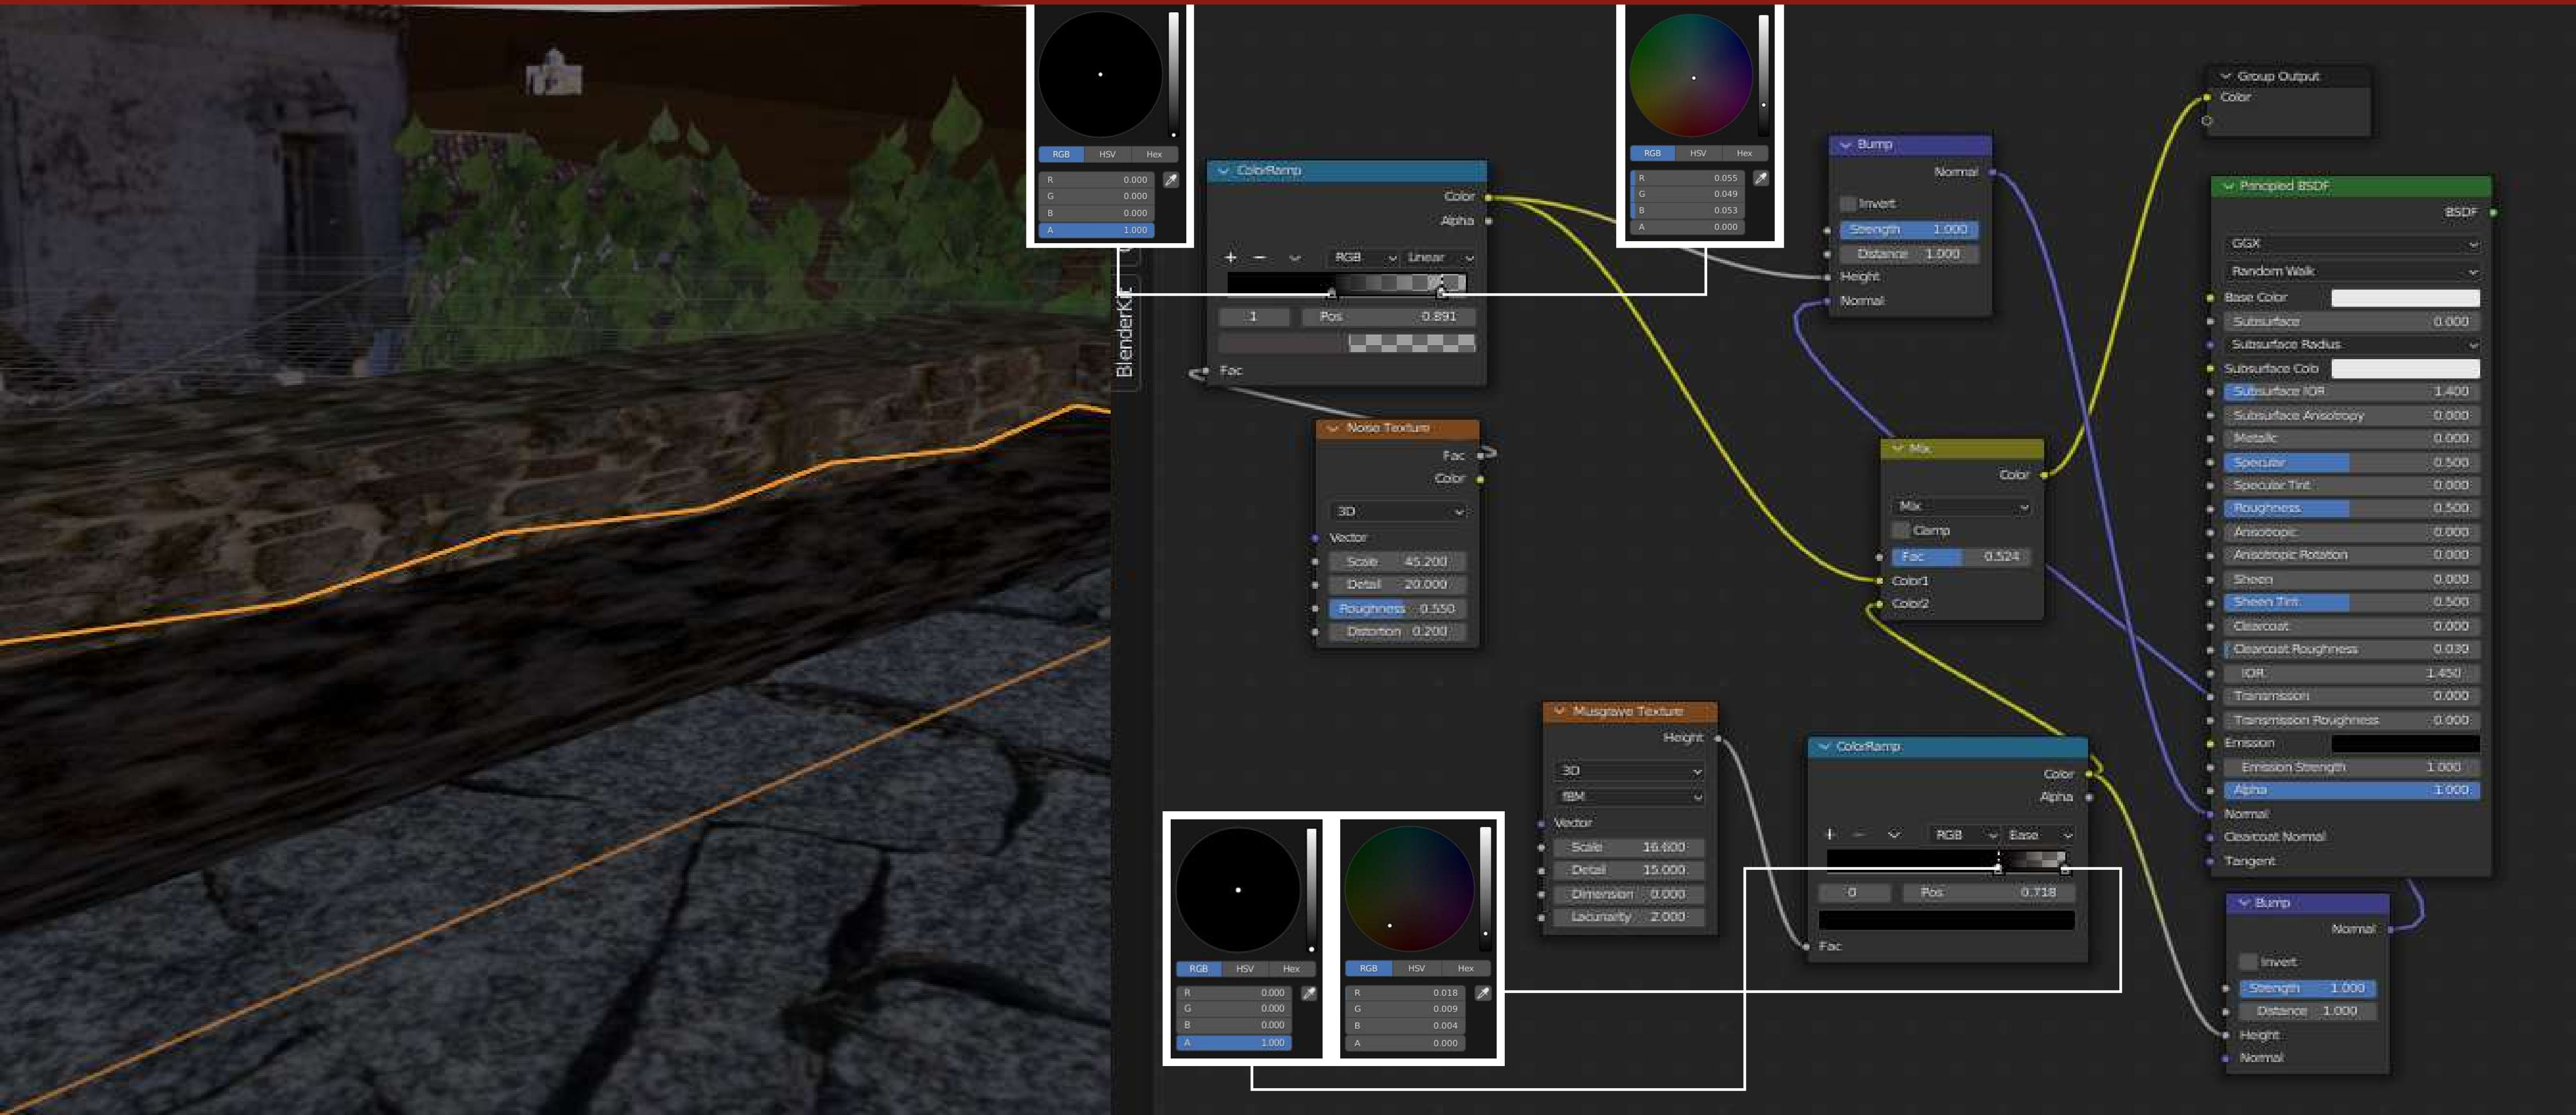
RGB HSV Hex
R 0.000
G 0.000
B 0.000
A 1.000

BlenderKit

ColorRamp
Color
Alpha
RGB Linear
1 Pos 0.891
Fac

RGB HSV Hex
R 0.055
G 0.049
B 0.053
A 0.000

Bump
Normal
Invert
Strength 1.000
Distance 1.000
Height
Normal

Group Output
Color

Principled BSDF
BSDF
GGX
Random Walk
Base Color
Subsurface 0.000
Subsurface Radius
Subsurface Colo
Subsurface IOR 1.400
Subsurface Anisotropy 0.000
Metallic 0.000
Specular 0.500
Specular Tint 0.000
Roughness 0.500
Anisotropic 0.000
Anisotropic Rotation 0.000
Sheen 0.000
Sheen Tint 0.500
Clearcoat 0.000
Clearcoat Roughness 0.030
IOR 1.450
Transmission 0.000
Transmission Roughness 0.000
Emission
Emission Strength 1.000
Alpha 1.000
Normal
Clearcoat Normal
Tangent

Noise Texture
Fac
Color
3D
Vector
Scale 45.200
Detail 20.000
Roughness 0.550
Distortion 0.200

Mix
Color
Mix
Clamp
Fac 0.524
Color1
Color2

Musgrave Texture
Height
3D
fBM
Vector
Scale 16.600
Detail 15.000
Dimension 0.000
Lacunarity 2.000

ColorRamp
Color
Alpha
RGB Ease
0 Pos 0.718
Fac

RGB HSV Hex
R 0.000
G 0.000
B 0.000
A 1.000

RGB HSV Hex
R 0.018
G 0.009
B 0.004
A 0.000

Bump
Normal
Invert
Strength 1.000
Distance 1.000
Height
Normal